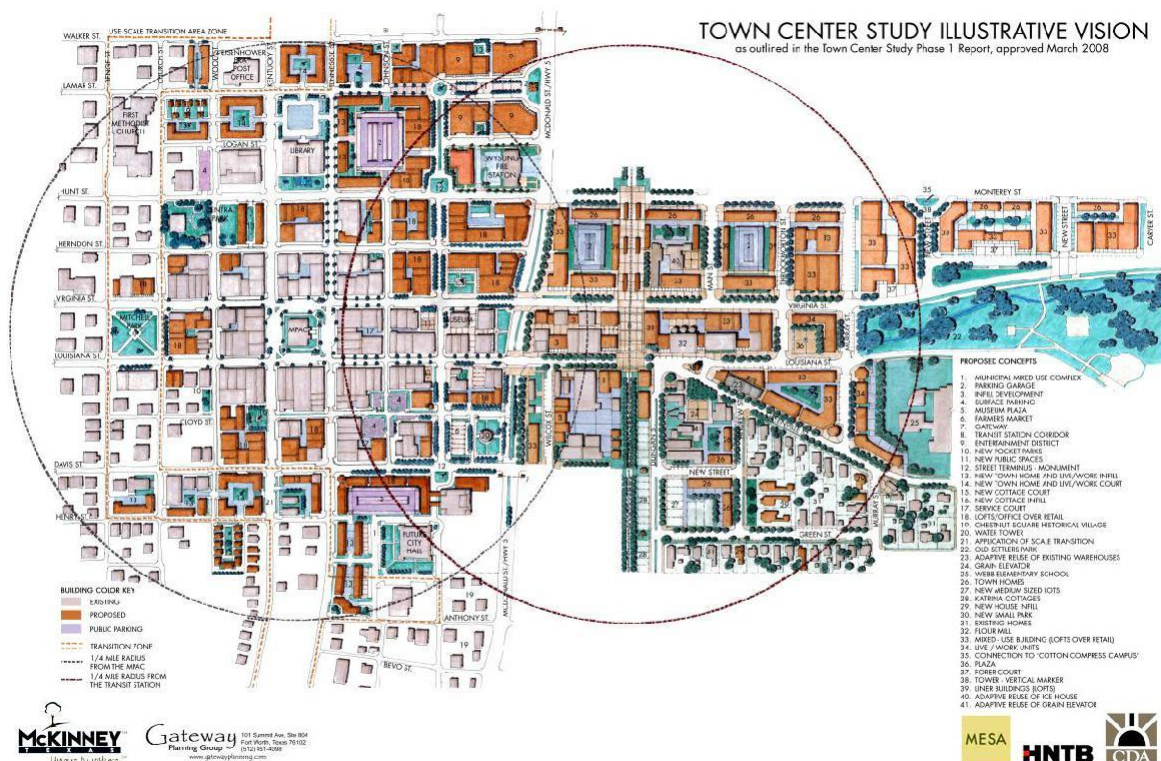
TOWN CENTER STUDY ILLUSTRATIVE VISION
as outlined in the Town Center Study Phase 1 Report, approved March 2008

WALKER ST.
USE SCALE TRANSITION AREA ZONE
LAMAR ST.
FIRST METHODIST CHURCH
EISENHOWER POST OFFICE
LOGAN ST.
LIBRARY
WYSONG FIRE STATION
HUNT ST.
HERNDON ST.
VIRGINIA ST.
MITCHELL PARK
MPAC
MUSEUM
LOUISIANA ST.
LLOYD ST.
DAVIS ST.
HENRY ST.
FUTURE CITY HALL
ANTHONY ST.
BEVO ST.
MONTEREY ST
NEW STREET
CARTER ST.
VIRGINIA ST.
LOUISIANA ST.
NEW STREET
GREEN ST.
MURRAY ST.
MCDONALD ST./HWY 5

BUILDING COLOR KEY
EXISTING
PROPOSED
PUBLIC PARKING
TRANSITION ZONE
1/4 MILE RADIUS FROM THE MPAC
1/4 MILE RADIUS FROM THE TRANSIT STATION

PROPOSED CONCEPTS
1. MUNICIPAL MIXED USE COMPLEX
2. PARKING GARAGE
3. INFILL DEVELOPMENT
4. SURFACE PARKING
5. MUSEUM PLAZA
6. FARMERS MARKET
7. GATEWAY
8. TRANSIT STATION CORRIDOR
9. ENTERTAINMENT DISTRICT
10. NEW POCKET PARKS
11. NEW PUBLIC SPACES
12. STREET TERMINUS - MONUMENT
13. NEW TOWN HOME AND LIVE/WORK INFILL
14. NEW TOWN HOME AND LIVE/WORK COURT
15. NEW COTTAGE COURT
16. NEW COTTAGE INFILL
17. SERVICE COURT
18. LOFTS/OFFICE OVER RETAIL
19. CHESTNUT SQUARE HISTORICAL VILLAGE
20. WATER TOWER
21. APPLICATION OF SCALE TRANSITION
22. OLD SETTLERS PARK
23. ADAPTIVE REUSE OF EXISTING WAREHOUSES
24. GRAIN ELEVATOR
25. WEBB ELEMENTARY SCHOOL
26. TOWN HOMES
27. NEW MEDIUM SIZED LOTS
28. KATRINA COTTAGES
29. NEW HOUSE INFILL
30. NEW SMALL PARK
31. EXISTING HOMES
32. FLOUR MILL
33. MIXED - USE BUILDING (LOFTS OVER RETAIL)
34. LIVE / WORK UNITS
35. CONNECTION TO 'COTTON COMPRESS CAMPUS'
36. PLAZA
37. PORCH COURT
38. TOWER - VERTICAL MARKER
39. LINER BUILDINGS (LOFTS)
40. ADAPTIVE REUSE OF ICE HOUSE
41. ADAPTIVE REUSE OF GRAIN ELEVATOR

McKINNEY TEXAS
Gateway Planning Group 101 Summit Ave, Ste 804 Fort Worth, Texas 76102 www.gatewayplanning.com
MESA
HNTB
CDA